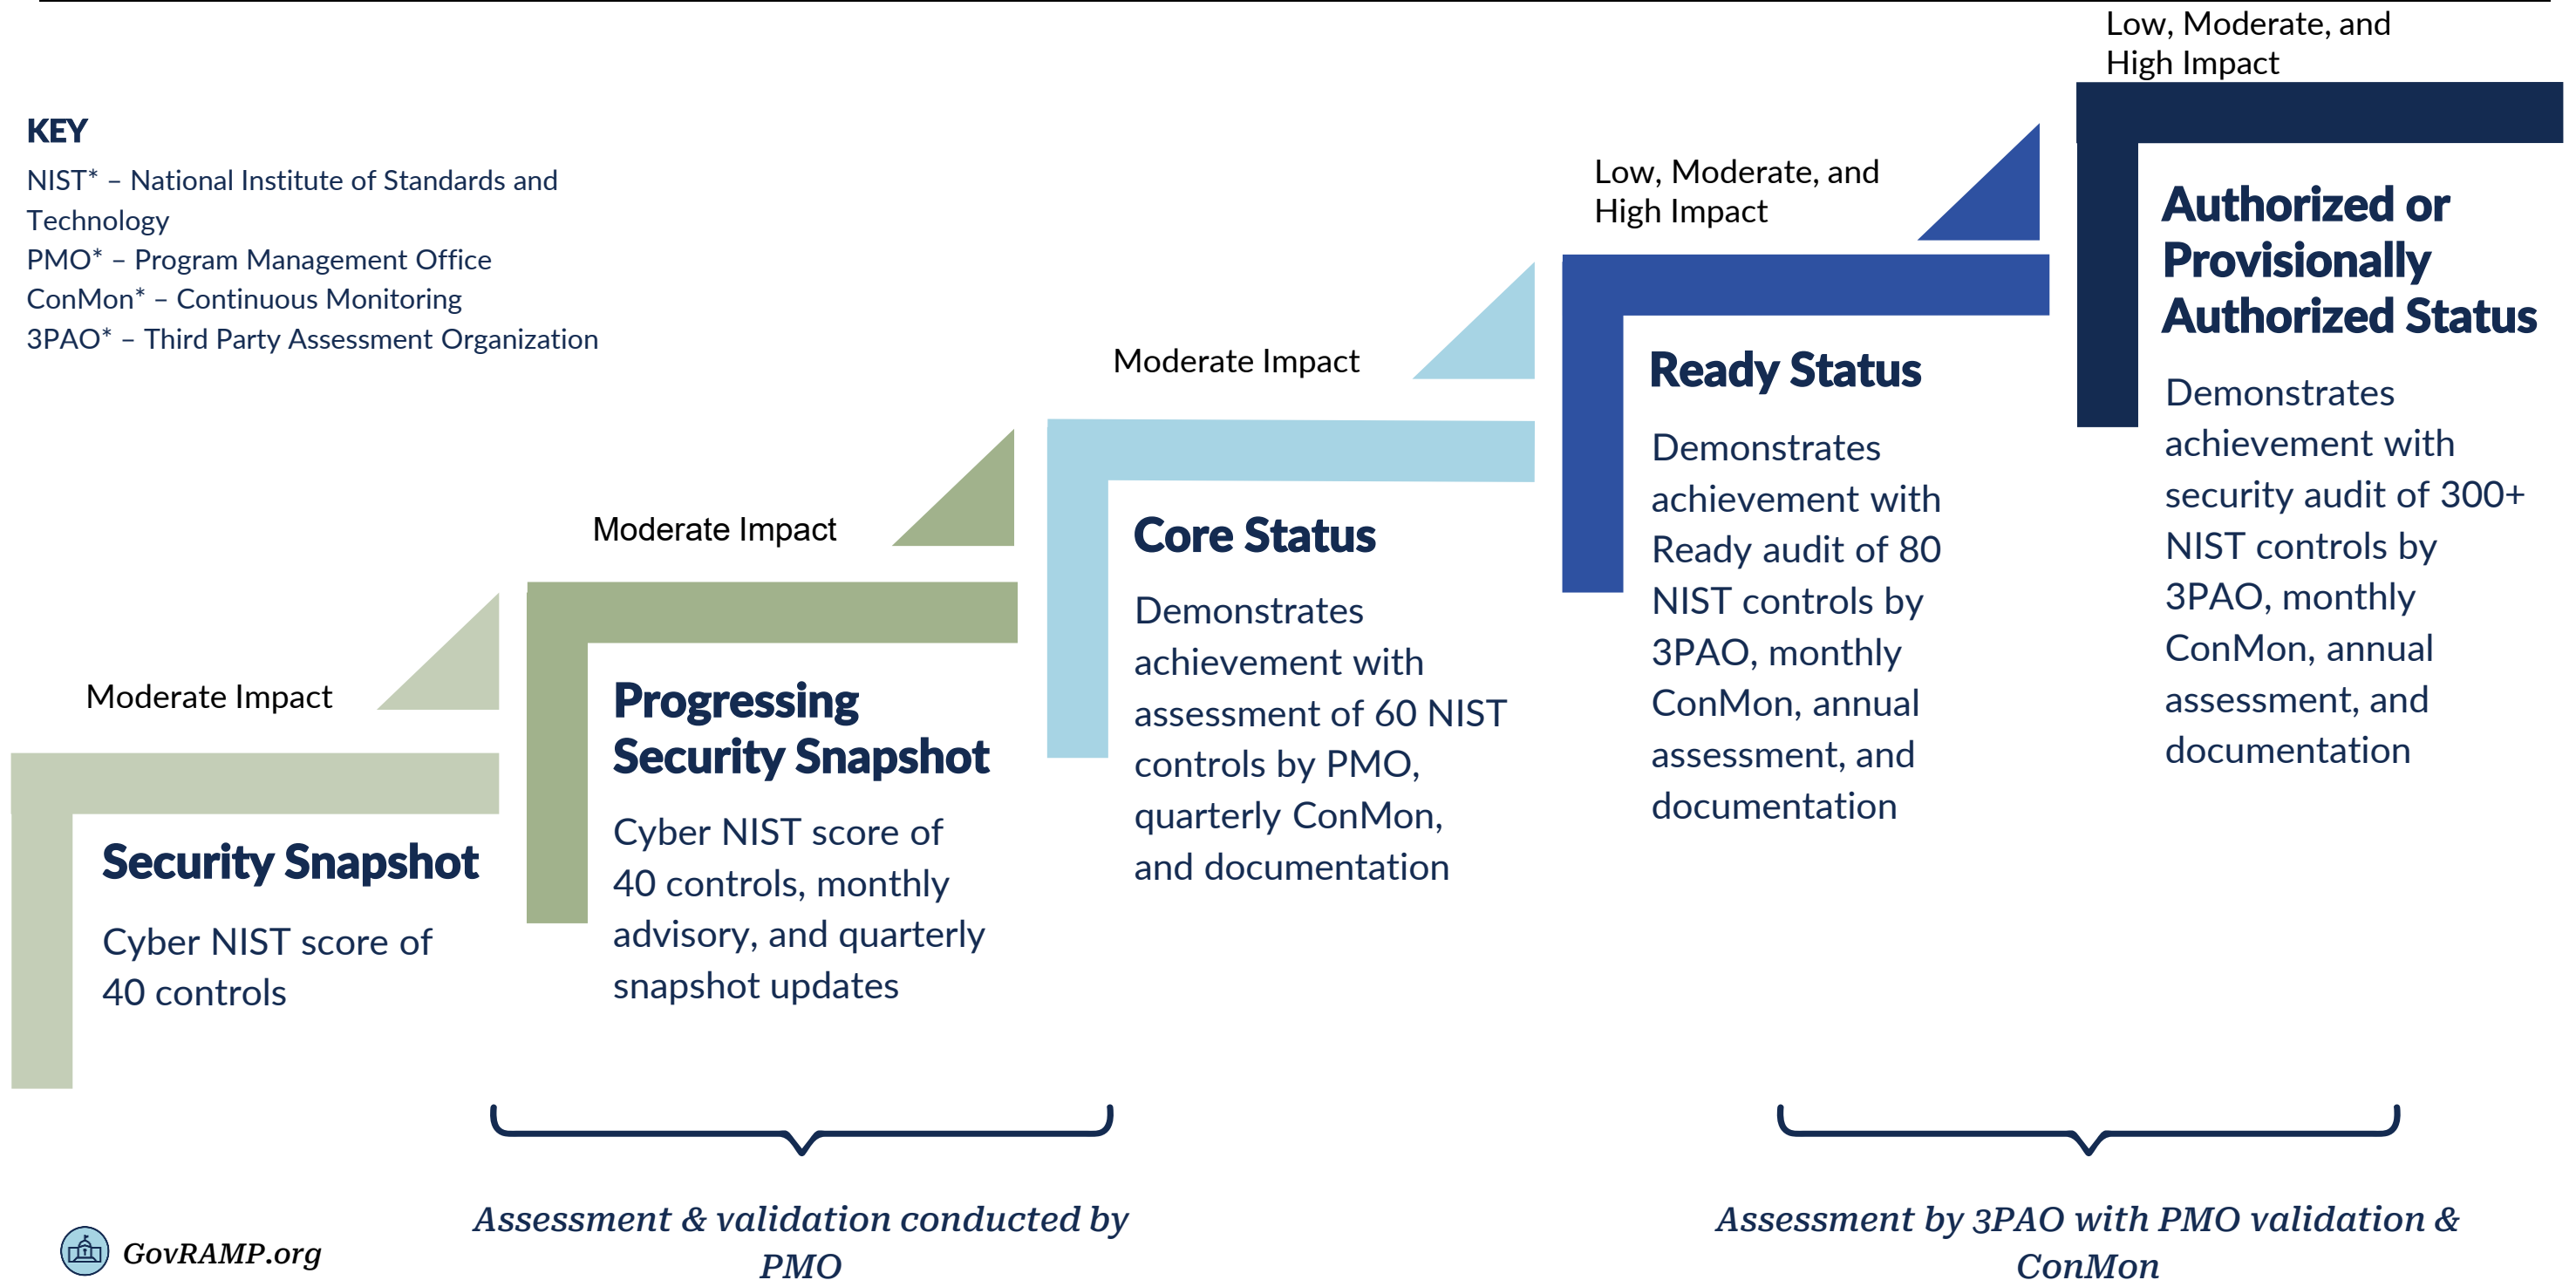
KEY
NIST* – National Institute of Standards and Technology
PMO* – Program Management Office
ConMon* – Continuous Monitoring
3PAO* – Third Party Assessment Organization

Moderate Impact

Security Snapshot

Cyber NIST score of 40 controls

Moderate Impact

Progressing Security Snapshot

Cyber NIST score of 40 controls, monthly advisory, and quarterly snapshot updates

Moderate Impact

Core Status

Demonstrates achievement with assessment of 60 NIST controls by PMO, quarterly ConMon, and documentation

Low, Moderate, and High Impact

Ready Status

Demonstrates achievement with Ready audit of 80 NIST controls by 3PAO, monthly ConMon, annual assessment, and documentation

Low, Moderate, and High Impact

Authorized or Provisionally Authorized Status

Demonstrates achievement with security audit of 300+ NIST controls by 3PAO, monthly ConMon, annual assessment, and documentation

GovRAMP.org

Assessment & validation conducted by PMO

Assessment by 3PAO with PMO validation & ConMon